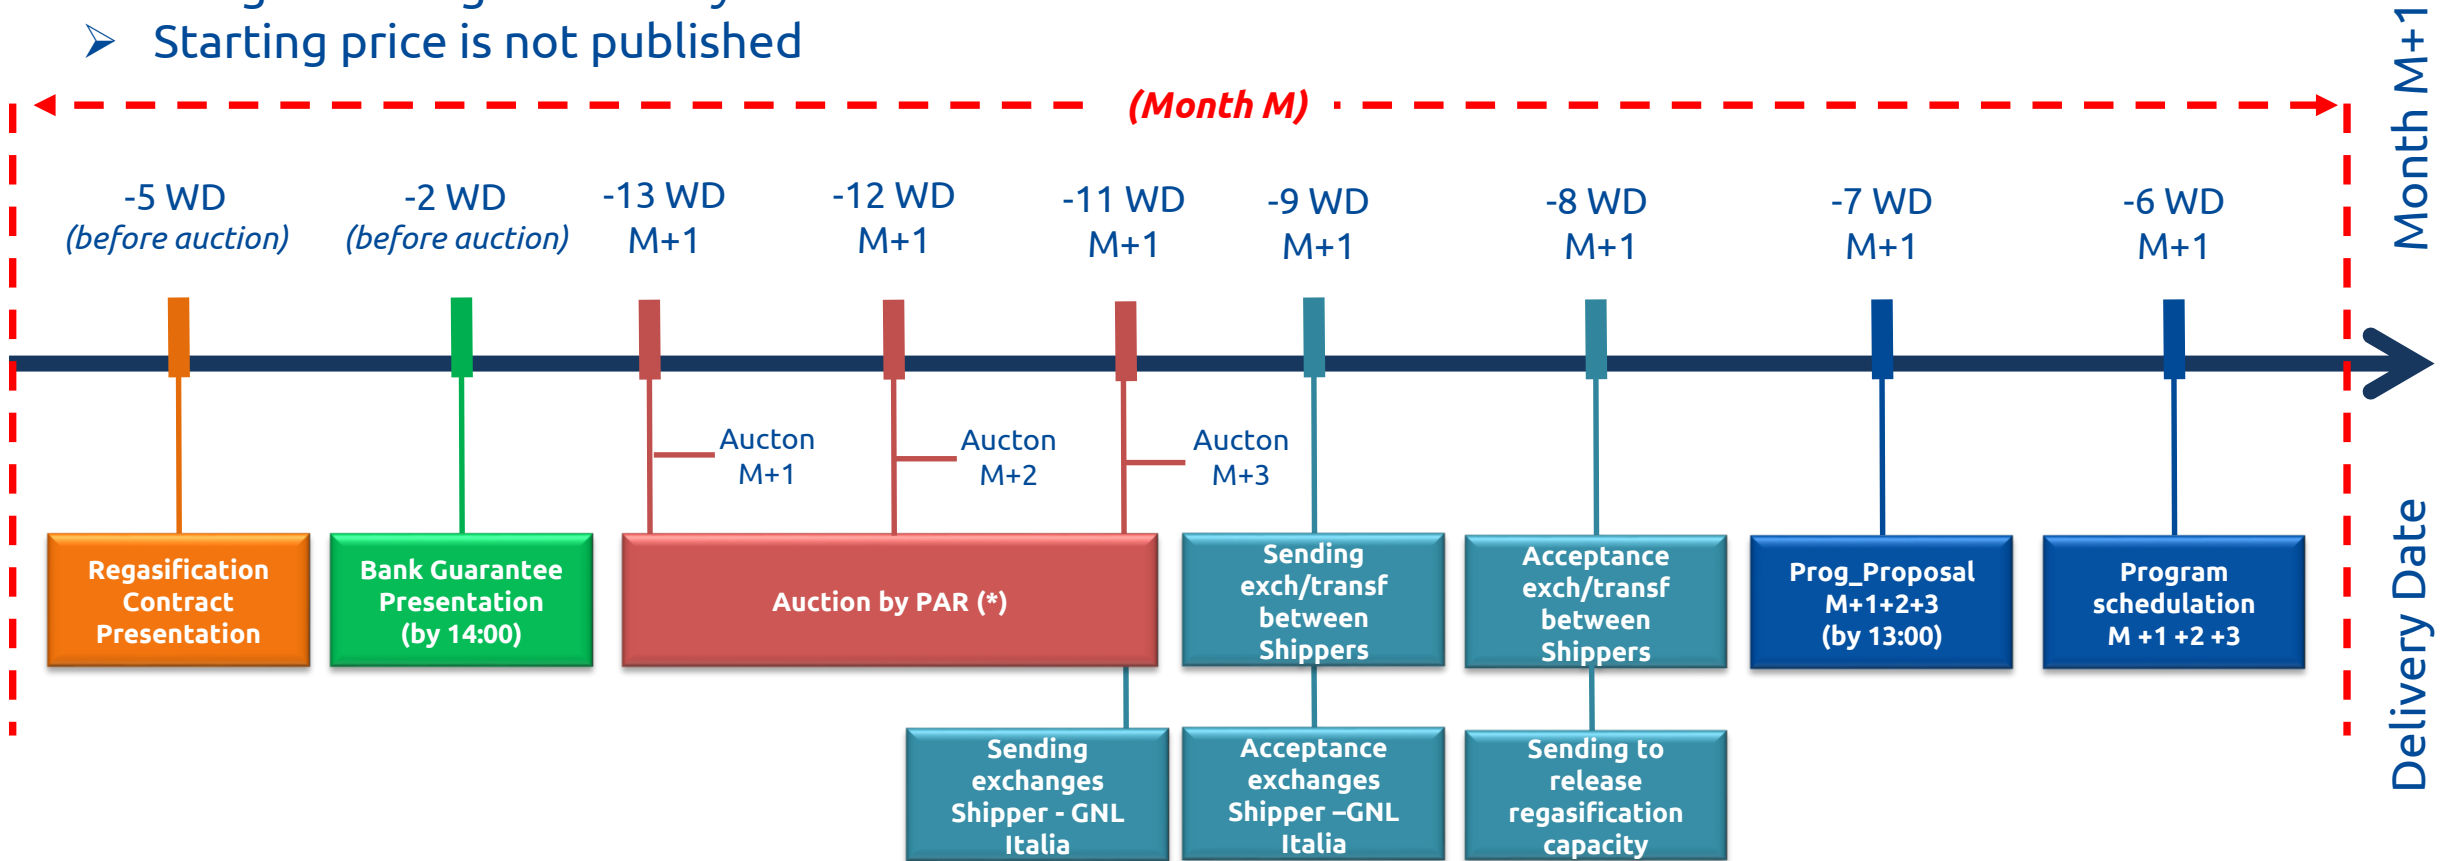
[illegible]

➢ Starting price is not published

(Month M)

Month M+1

-5 WD
(before auction)

-2 WD
(before auction)

-13 WD
M+1

-12 WD
M+1

-11 WD
M+1

-9 WD
M+1

-8 WD
M+1

-7 WD
M+1

-6 WD
M+1

Aucton
M+1

Aucton
M+2

Aucton
M+3

Regasification Contract Presentation

Bank Guarantee Presentation (by 14:00)

Auction by PAR (*)

Sending exch/transf between Shippers

Acceptance exch/transf between Shippers

Prog_Proposal M+1+2+3 (by 13:00)

Program schedulation M +1 +2 +3

Sending exchanges Shipper - GNL Italia

Acceptance exchanges Shipper –GNL Italia

Sending to release regasification capacity

Delivery Date